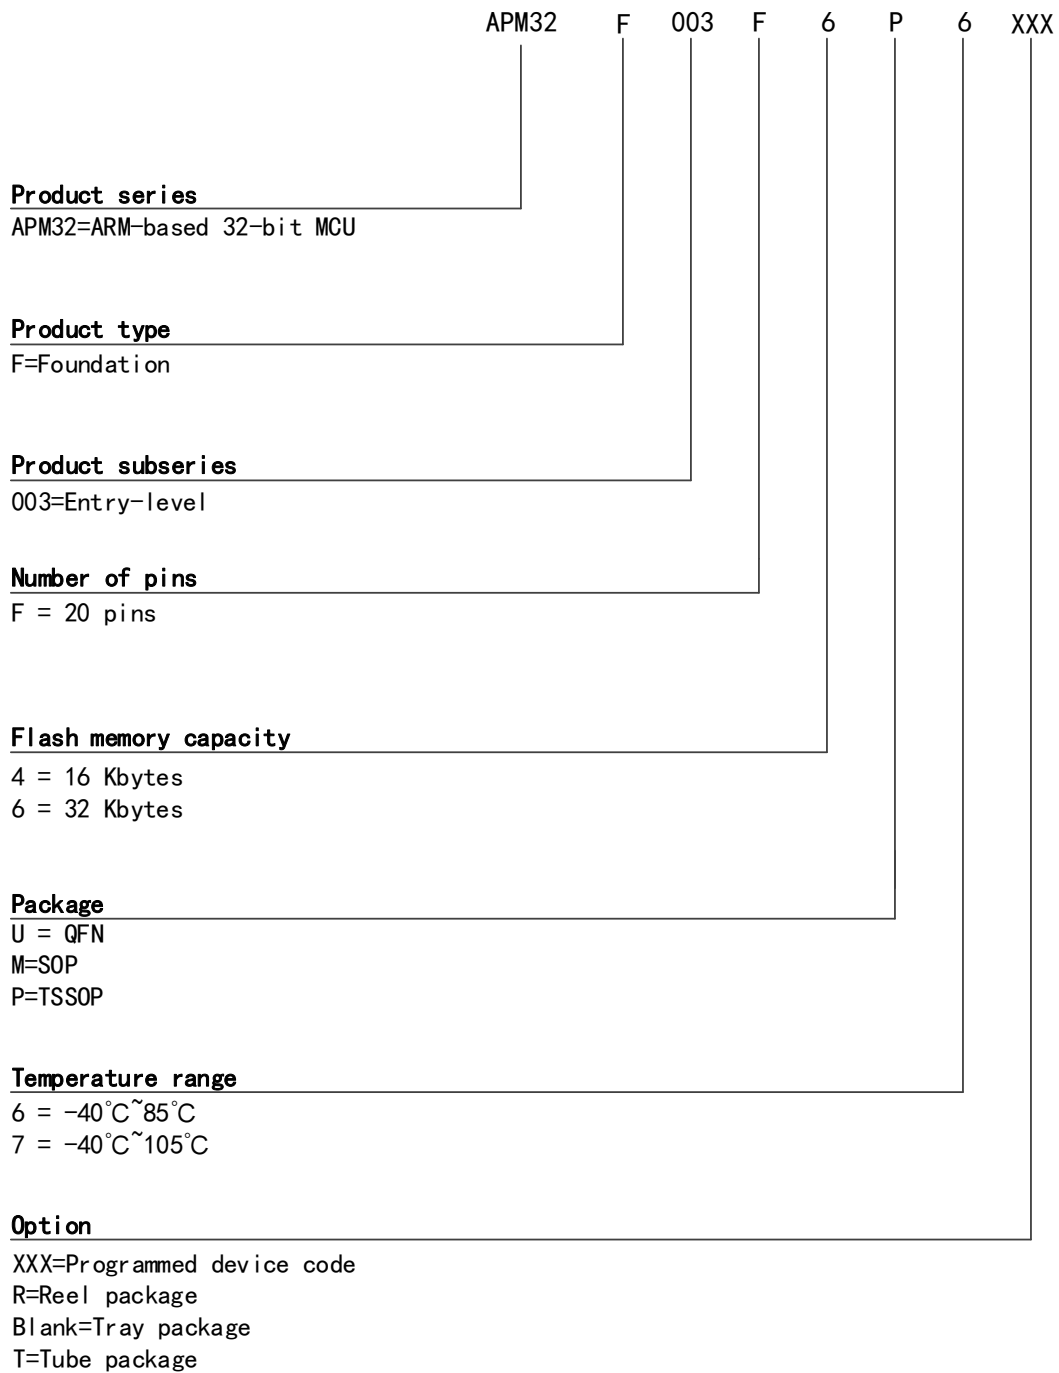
APM32 F 003 F 6 P 6 XXX

Product series
APM32=ARM-based 32-bit MCU

Product type
F=Foundation

Product subseries
003=Entry-level

Number of pins
F = 20 pins

Flash memory capacity
4 = 16 Kbytes
6 = 32 Kbytes

Package
U = QFN
M=SOP
P=TSSOP

Temperature range
6 = -40℃~85℃
7 = -40℃~105℃

Option
XXX=Programmed device code
R=Reel package
Blank=Tray package
T=Tube package